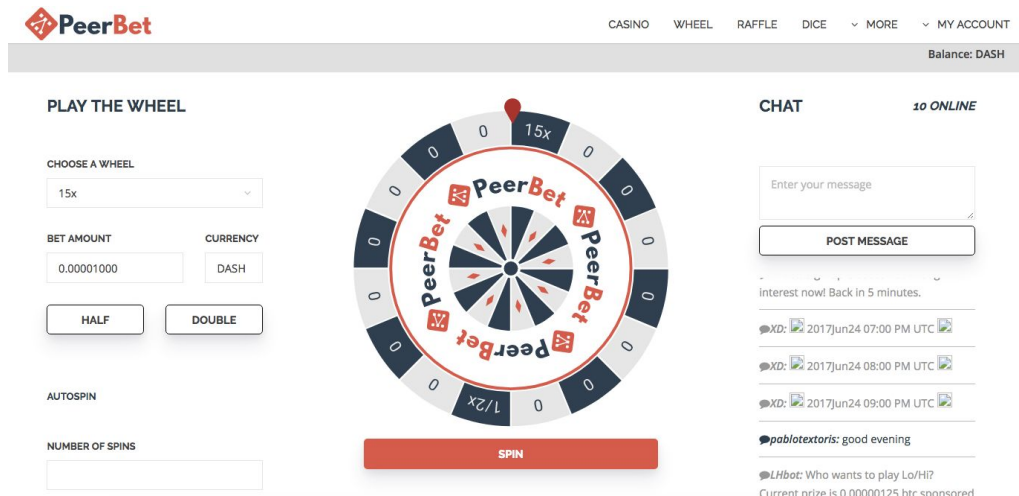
PeerBet

CASINO WHEEL RAFFLE DICE MORE MY ACCOUNT

Balance: DASH

PLAY THE WHEEL

CHOOSE A WHEEL

15x

BET AMOUNT

CURRENCY

0.00001000

DASH

HALF

DOUBLE

AUTOSPIN

NUMBER OF SPINS

0 15x 0 0 0 0 0 0 0 0 1/2x 0 0 0 0 0 0 0 0

PeerBet PeerBet PeerBet PeerBet

SPIN

CHAT

10 ONLINE

Enter your message

POST MESSAGE

interest now! Back in 5 minutes.

XD: 2017Jun24 07:00 PM UTC

XD: 2017Jun24 08:00 PM UTC

XD: 2017Jun24 09:00 PM UTC

pablotextoris: good evening

LHbot: Who wants to play Lo/Hi? Current prize is 0.00000125 btc sponsored